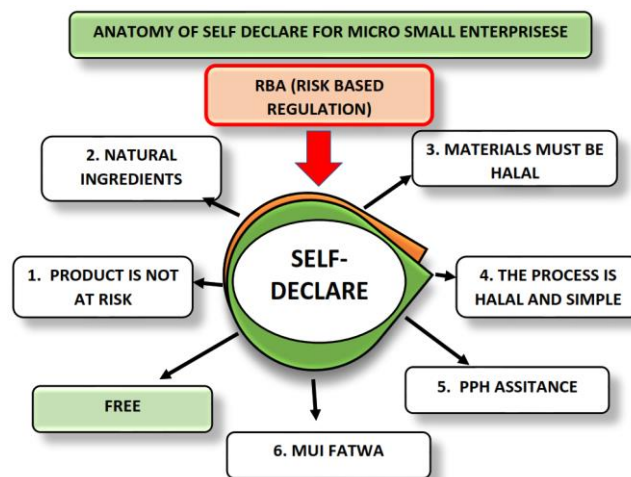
ANATOMY OF SELF DECLARE FOR MICRO SMALL ENTERPRISESE

RBA (RISK BASED REGULATION)

2. NATURAL INGREDIENTS

3. MATERIALS MUST BE HALAL

SELF-DECLARE

1. PRODUCT IS NOT AT RISK

4. THE PROCESS IS HALAL AND SIMPLE

FREE

5. PPH ASSITANCE

6. MUI FATWA